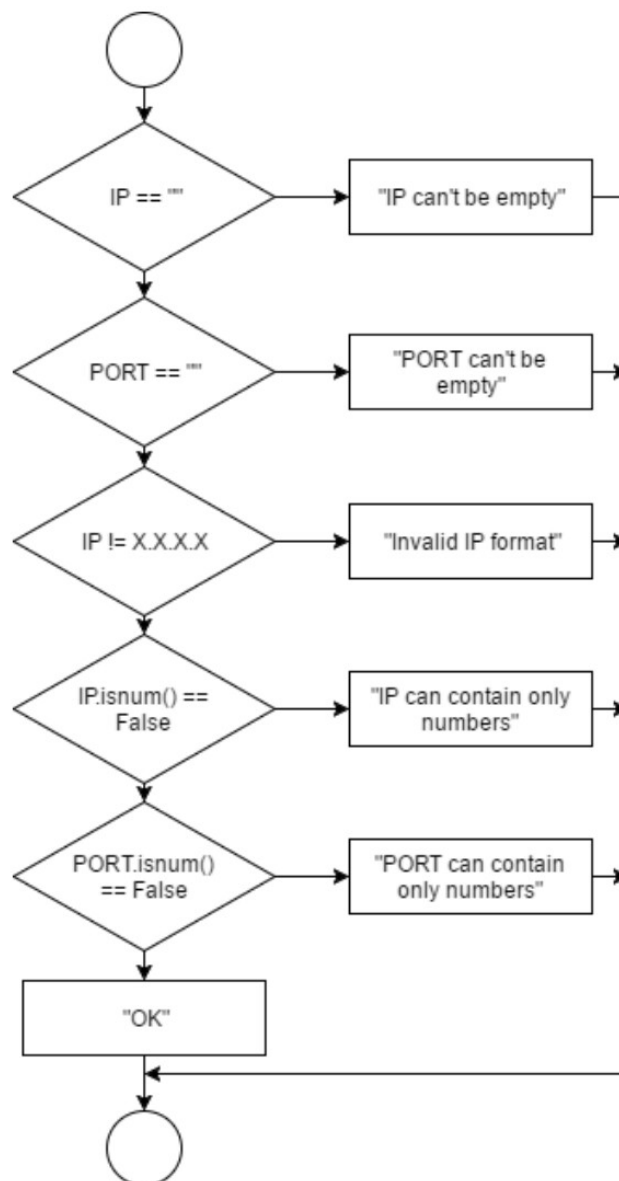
IP == ""

"IP can't be empty"

PORT == ""

"PORT can't be empty"

IP != X.X.X.X

"Invalid IP format"

IP.isnum() == False

"IP can contain only numbers"

PORT.isnum() == False

"PORT can contain only numbers"

"OK"